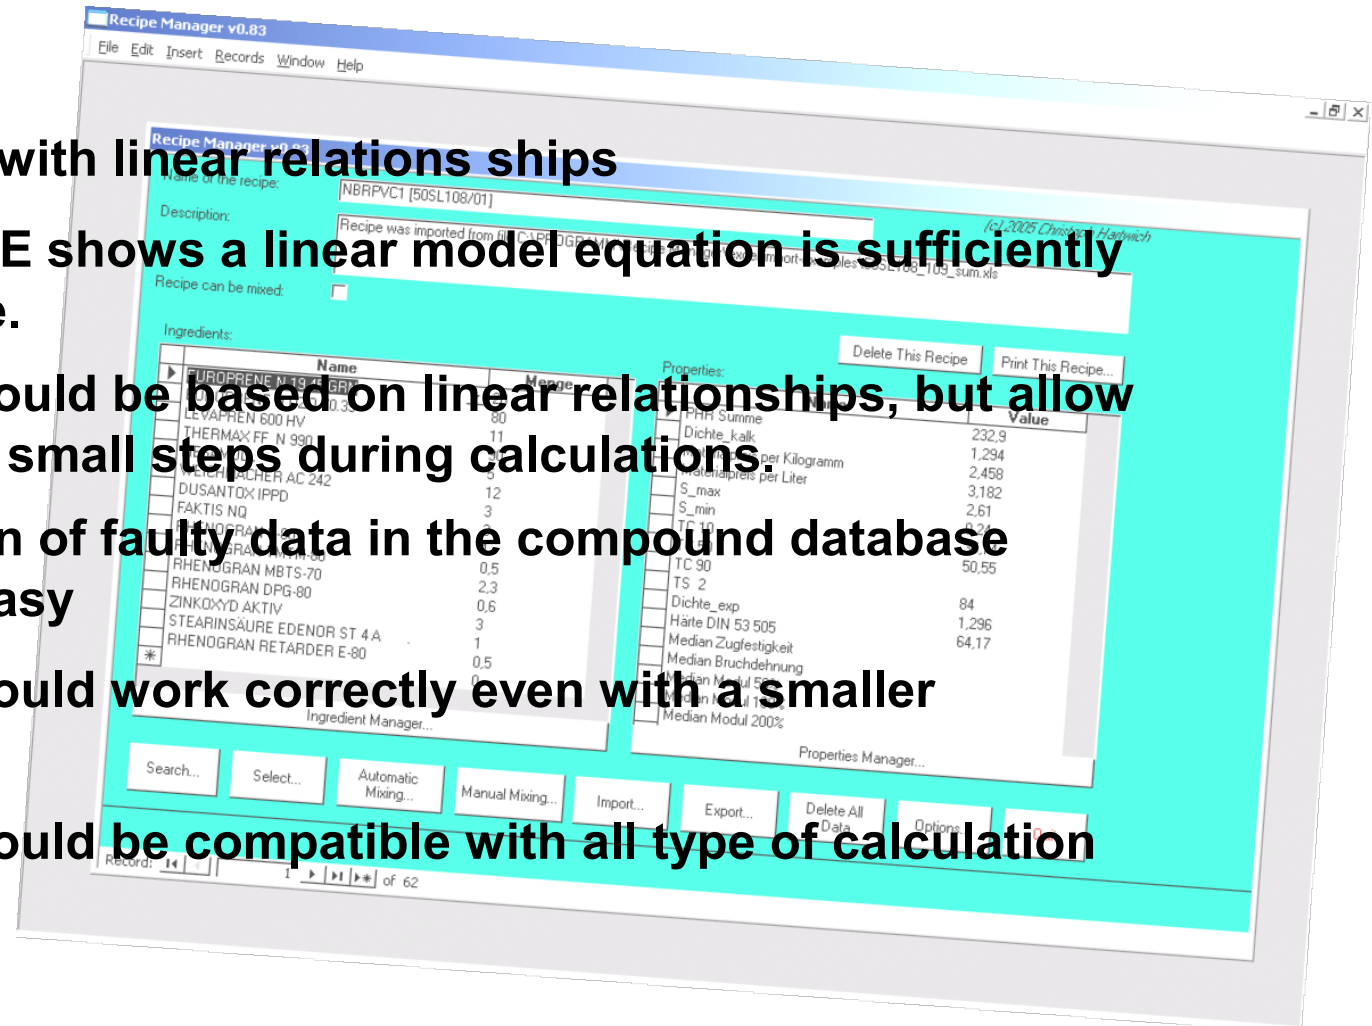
Recipe Manager v0.83
File Edit Insert Records Window Help

with linear relations ships

E shows a linear model equation is sufficiently
e.

ould be based on linear relationships, but allow
small steps during calculations.

n of faulty data in the compound database
asy

ould work correctly even with a smaller

ould be compatible with all type of calculation

Recipe Manager v0.83
Name of the recipe: NBRPVC1 [50SL108/01]
Description: Recipe was imported from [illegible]
(c) 2005 Christian Hardwich
Recipe can be mixed:
Ingredients:
Delete This Recipe
Print This Recipe...
Properties:

| Name | Menge |
|---|---|
| EUROPRENE N 1945 GRN | 0,3 |
| LEVAPREN 600 HV | 80 |
| THERMAX FF N 990 | 11 |
| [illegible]ACHER AC 242 | 5 |
| DUSANTOX IPPD | 12 |
| FAKTIS NQ | 3 |
| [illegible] | 2 |
| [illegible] | |
| RHENOGRAN MBTS-70 | 0,5 |
| RHENOGRAN DPG-80 | 2,3 |
| ZINKOXYD AKTIV | 0,6 |
| STEARINSÄURE EDENOR ST 4 A | 3 |
| RHENOGRAN RETARDER E-80 | 1 |
| | 0,5 |

| Name | Value |
|---|---|
| PHR Summe | 232,9 |
| Dichte_kalk | 1,294 |
| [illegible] per Kilogramm | 2,458 |
| Materialpreis per Liter | 3,182 |
| S_max | 2,61 |
| S_min | |
| TC 10 | |
| TC 90 | 50,55 |
| TS 2 | |
| Dichte_exp | 84 |
| Härte DIN 53 505 | 1,296 |
| Median Zugfestigkeit | 64,17 |
| Median Bruchdehnung | |
| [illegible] | |
| Median Modul 200% | |

Ingredient Manager...
Properties Manager...
Search... Select... Automatic Mixing... Manual Mixing... Import... Export... Delete All Data Options
Record: 1 of 62